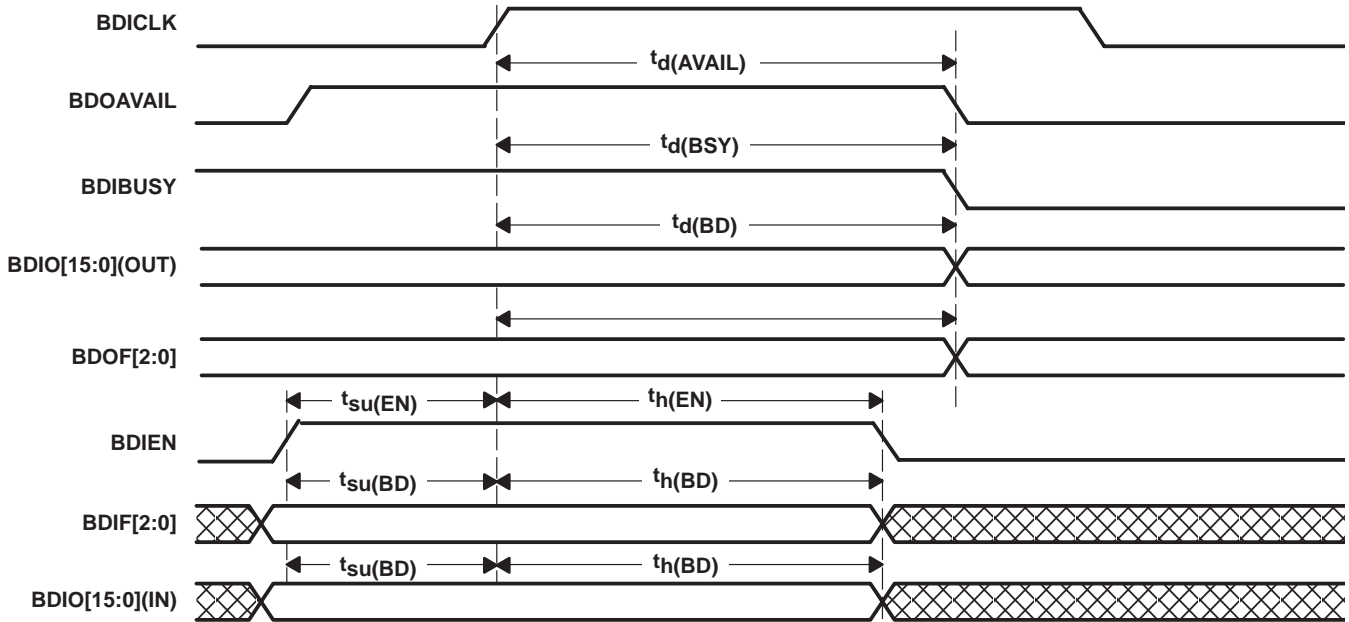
BDICLK

$t_{d(AVAIL)}$

BDOAVAIL

$t_{d(BSY)}$

BDIBUSY

$t_{d(BD)}$

BDIO[15:0](OUT)

BDOF[2:0]

$t_{su(EN)}$

$t_{h(EN)}$

BDIEN

$t_{su(BD)}$

$t_{h(BD)}$

BDIF[2:0]

$t_{su(BD)}$

$t_{h(BD)}$

BDIO[15:0](IN)